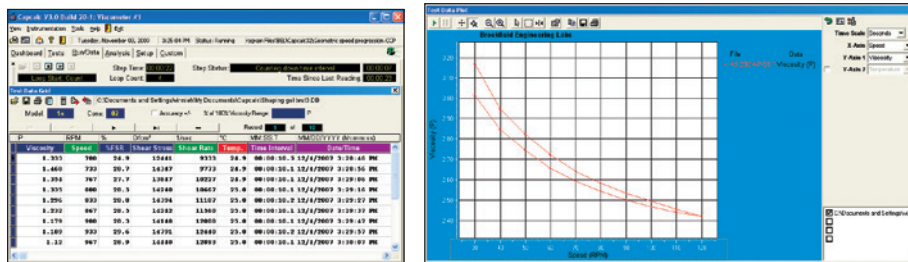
Capcalc V3.0 Build 20.1: Viscometer #1

View Instrumentation Tools Help Exit

Tuesday, November 02, 2010 3:25:04 PM Status: Running

Dashboard Tests Run/Data Analysis Setup Custom

Step Time 00:00:22 Step Status Counting down time interval 00:00:07

Loop Start Count Loop Count 4 Time Since Last Reading 00:00:07

Test Data Grid

C:\Documents and Settings\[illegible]

Model 1+ Cone 02 Accuracy +/- % of 100% Viscosity Range P

Record 1 of 10

| P | RPM | % | D/cm² | 1/sec | °C | MM:SS.T | MM/DD/YYYY HH:MM:SS |
|---|---|---|---|---|---|---|---|
| Viscosity | Speed | %FSR | Shear Stress | Shear Rate | Temp. | Time Interval | Date/Time |
| 1.355 | 700 | 24.9 | 12661 | 9333 | 24.9 | 00:00:10.1 | 12/4/2007 3:26:46 PM |
| 1.460 | 733 | 28.7 | 14387 | 9773 | 24.9 | 00:00:10.1 | 12/4/2007 3:26:56 PM |
| 1.394 | 767 | 27.7 | 13887 | 10227 | 24.9 | 00:00:10.1 | 12/4/2007 3:27:06 PM |
| 1.335 | 800 | 25.9 | 14260 | 10667 | 25.0 | 00:00:10.1 | 12/4/2007 3:27:16 PM |
| 1.296 | 833 | 28.8 | 14394 | 11107 | 25.0 | 00:00:10.1 | 12/4/2007 3:27:27 PM |
| 1.232 | 867 | 28.5 | 14253 | 11560 | 25.0 | 00:00:10.1 | 12/4/2007 3:27:37 PM |
| 1.179 | 900 | 28.3 | 14160 | 12000 | 25.0 | 00:00:10.1 | 12/4/2007 3:27:47 PM |
| 1.189 | 933 | 29.6 | 14791 | 12440 | 25.0 | 00:00:10.1 | 12/4/2007 3:27:57 PM |
| 1.12 | 967 | 28.9 | 14889 | 12893 | 25.0 | 00:00:10.1 | 12/4/2007 3:28:08 PM |

Test Data Plot

Brookfield Engineering Labs

File Data

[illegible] Viscosity (P)

Time Scale Seconds

X-Axis Speed

Y-Axis 1 Viscosity

Y-Axis 2 Temperature

Viscosity (P)

3.20 3.10 3.00 2.90 2.80 2.70 2.60 2.50 2.40

Speed (RPM)

C:\Documents and Settings\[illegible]